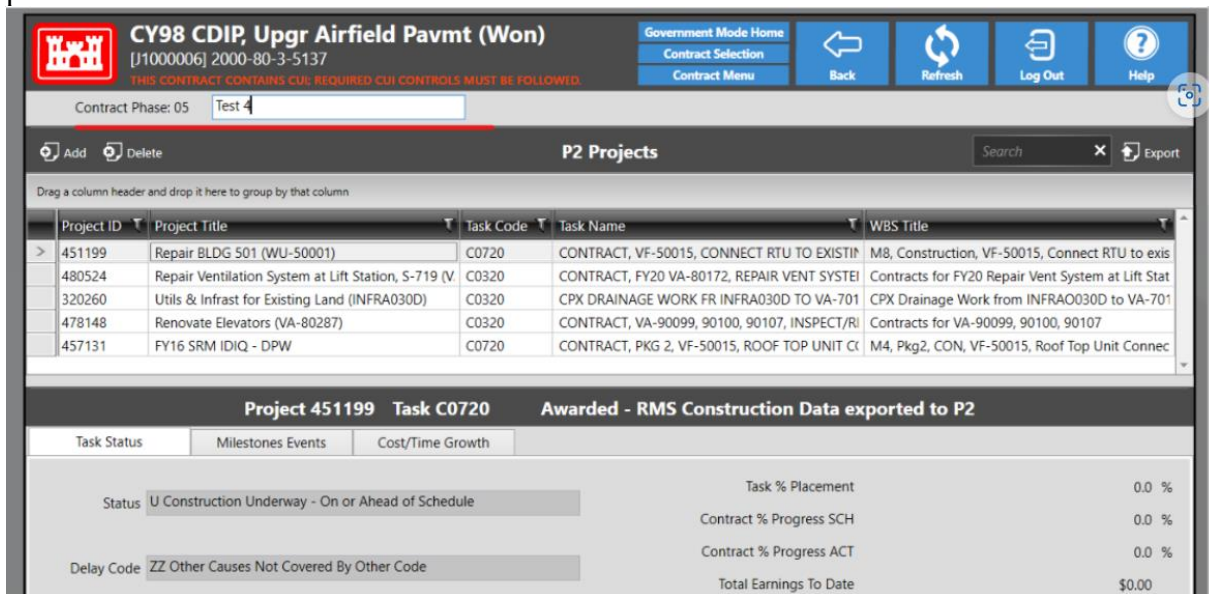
CY98 CDIP, Upgr Airfield Pavmt (Won)
[J1000006] 2000-80-3-5137
THIS CONTRACT CONTAINS CUI; REQUIRED CUI CONTROLS MUST BE FOLLOWED.

Government Mode Home
Contract Selection
Contract Menu
Back
Refresh
Log Out
Help

Contract Phase: 05 Test 4

Add Delete
P2 Projects
Search
Export

Drag a column header and drop it here to group by that column

| Project ID | Project Title | Task Code | Task Name | WBS Title |
|---|---|---|---|---|
| 451199 | Repair BLDG 501 (WU-50001) | C0720 | CONTRACT, VF-50015, CONNECT RTU TO EXISTIN | M8, Construction, VF-50015, Connect RTU to exis |
| 480524 | Repair Ventilation System at Lift Station, S-719 (V. | C0320 | CONTRACT, FY20 VA-80172, REPAIR VENT SYSTEI | Contracts for FY20 Repair Vent System at Lift Stat |
| 320260 | Utils & Infrast for Existing Land (INFRA030D) | C0320 | CPX DRAINAGE WORK FR INFRA030D TO VA-701 | CPX Drainage Work from INFRAO030D to VA-701 |
| 478148 | Renovate Elevators (VA-80287) | C0320 | CONTRACT, VA-90099, 90100, 90107, INSPECT/RI | Contracts for VA-90099, 90100, 90107 |
| 457131 | FY16 SRM IDIQ - DPW | C0720 | CONTRACT, PKG 2, VF-50015, ROOF TOP UNIT C( | M4, Pkg2, CON, VF-50015, Roof Top Unit Connec |

Project 451199 Task C0720 Awarded - RMS Construction Data exported to P2

Task Status
Milestones Events
Cost/Time Growth

Status U Construction Underway - On or Ahead of Schedule
Delay Code ZZ Other Causes Not Covered By Other Code

Task % Placement 0.0 %
Contract % Progress SCH 0.0 %
Contract % Progress ACT 0.0 %
Total Earnings To Date $0.00